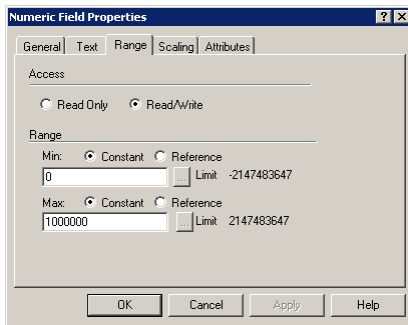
Numeric Field Properties

?

X

General
Text
Range
Scaling
Attributes

Access

Read Only
Read/Write

Range

Min:
Constant
Reference

0
...
Limit -2147483647

Max:
Constant
Reference

1000000
...
Limit 2147483647

OK
Cancel
Apply
Help